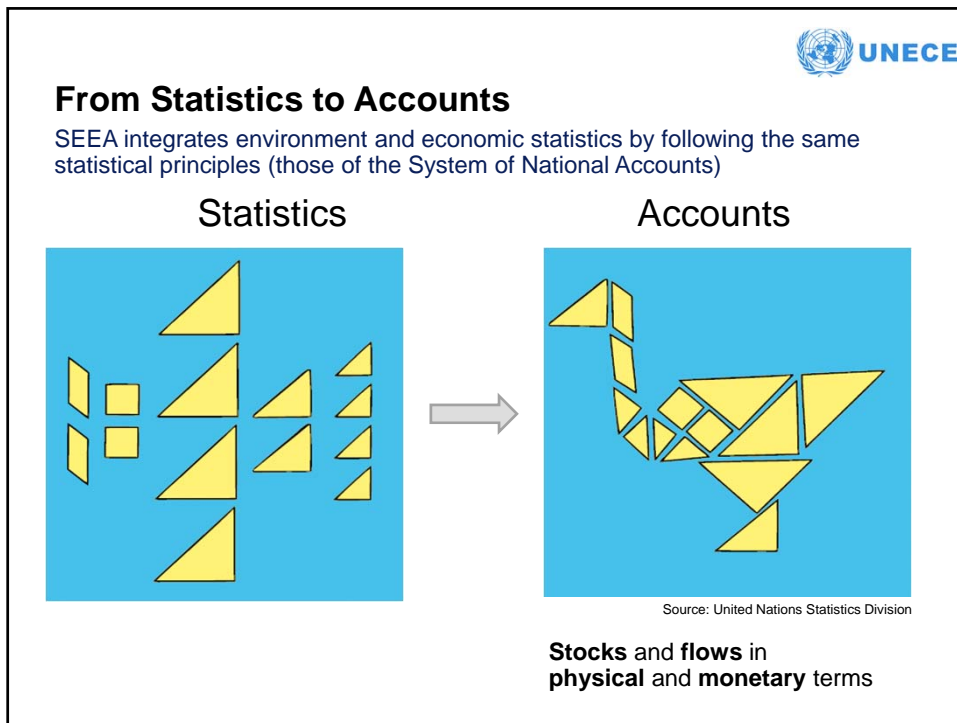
UNECE

From Statistics to Accounts

SEEA integrates environment and economic statistics by following the same statistical principles (those of the System of National Accounts)

Statistics

Accounts

Source: United Nations Statistics Division

Stocks and flows in physical and monetary terms